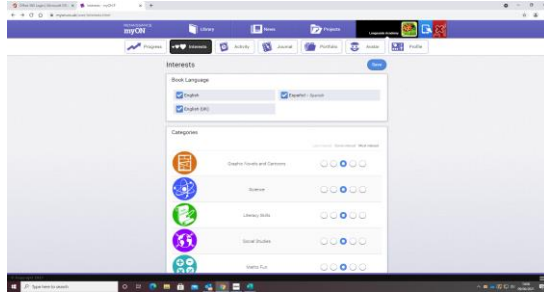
myON

Library

News

Projects

Progress

Interests

Activity

Journal

Portfolio

Avatar

Profile

Interests

Save

Book Language

English

Español - Spanish

English (UK)

Categories

Graphic Novels and Cartoons

Science

Literary Skills

Social Studies

Maths Fun

Type here to search